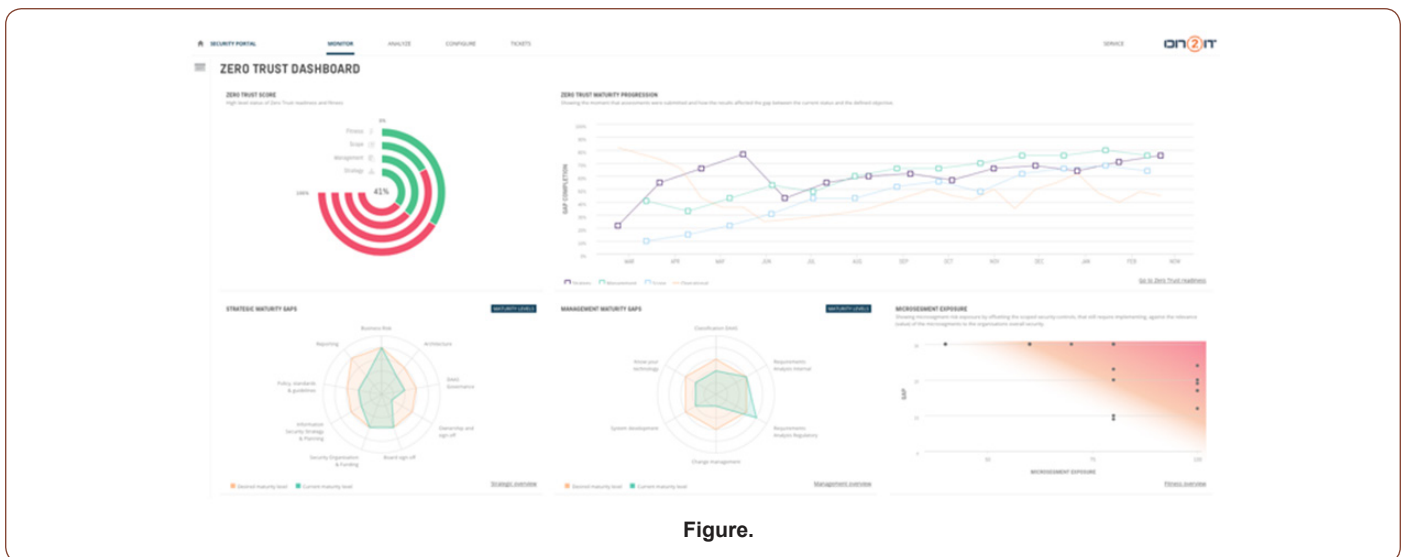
SECURITY PORTAL MONITOR ANALYZE CONFIGURE TICKETS SERVICE ON2IT

ZERO TRUST DASHBOARD

ZERO TRUST SCORE

High level status of Zero Trust readiness and fitness

0%

Fitness

Scope

Management

Strategy

41%

100%

ZERO TRUST MATURITY PROGRESSION

Showing the moments that assessments were submitted and how the results affected the gap between the current status and the defined objective.

100%

90%

80%

70%

60%

50%

40%

30%

20%

10%

0%

GAP COMPLETION

MAR APR MAY JUN JUL AUG SEP OCT NOV DEC JAN FEB NOV

Strategic Management Scope Operational

Go to Zero Trust readiness

STRATEGIC MATURITY GAPS

MATURITY LEVELS

Business Risk

Architecture

Reporting

Policy, standards & guidelines

Governance

Information Security Strategy & Planning

Ownership and sign off

Security Organization & Funding

Board sign off

Desired maturity level Current maturity level

Strategic overview

MANAGEMENT MATURITY GAPS

MATURITY LEVELS

Classification (Data)

Know your technology

Requirements Analysis Internal

System development

Requirements Analysis Regulatory

Change management

Desired maturity level Current maturity level

Management overview

MICROSEGMENT EXPOSURE

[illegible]

GAP

MICROSEGMENT EXPOSURE

50 75 100

Fitness overview

Figure.